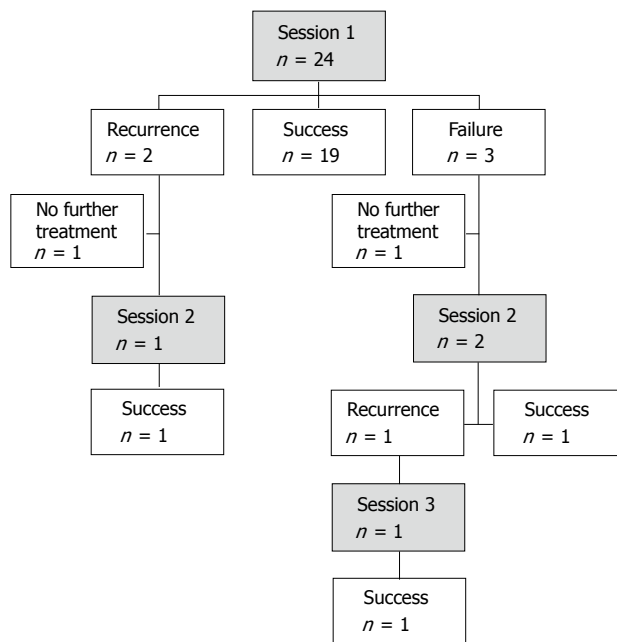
Session 1
$n = 24$

Recurrence
$n = 2$

Success
$n = 19$

Failure
$n = 3$

No further treatment
$n = 1$

Session 2
$n = 1$

Success
$n = 1$

No further treatment
$n = 1$

Session 2
$n = 2$

Recurrence
$n = 1$

Success
$n = 1$

Session 3
$n = 1$

Success
$n = 1$